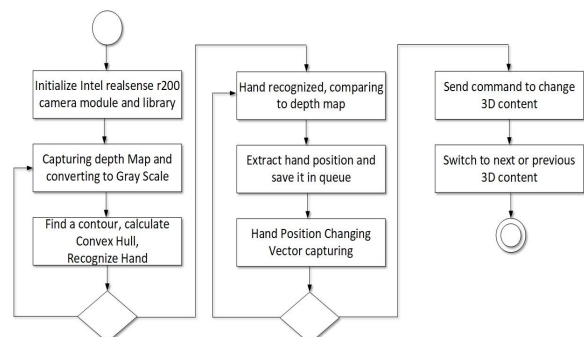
Initialize Intel realsense r200 camera module and library

Capturing depth Map and converting to Gray Scale

Find a contour, calculate Convex Hull, Recognize Hand

Hand recognized, comparing to depth map

Extract hand position and save it in queue

Hand Position Changing Vector capturing

Send command to change 3D content

Switch to next or previous 3D content